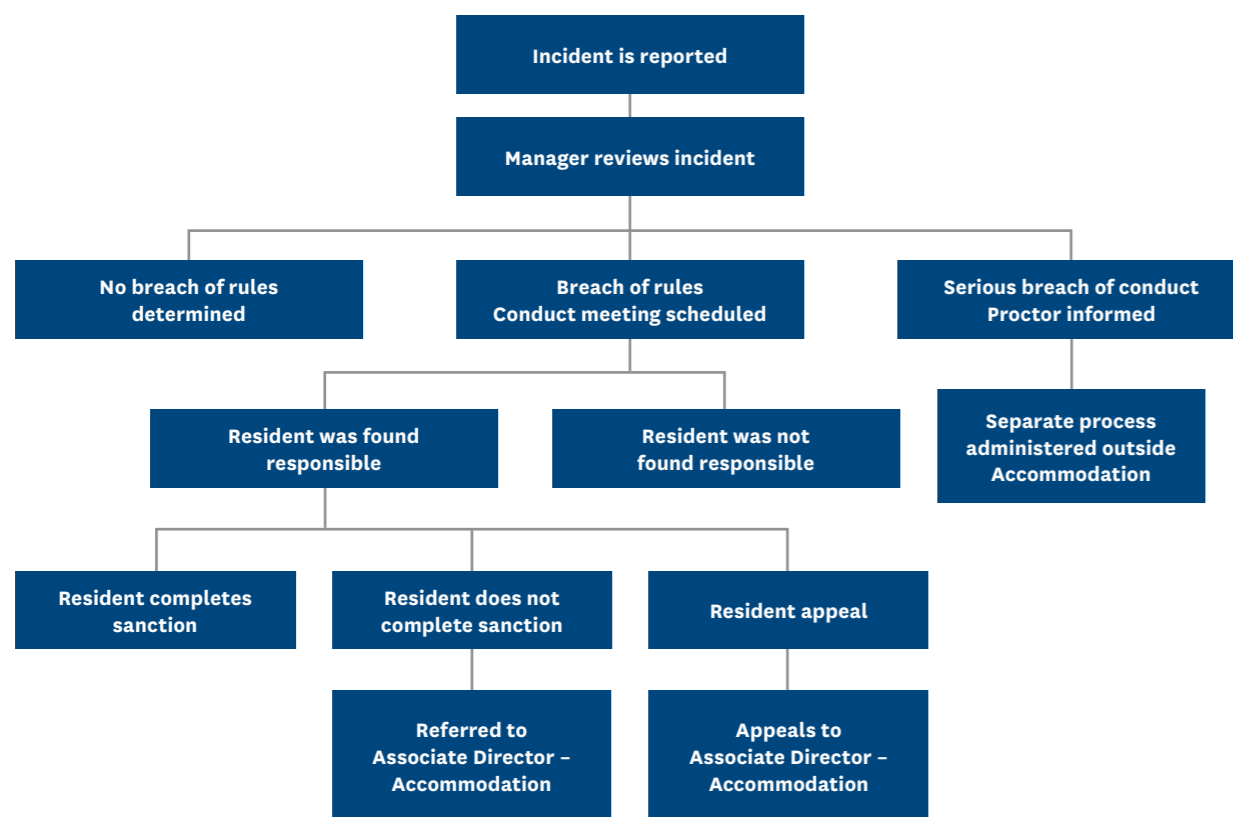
Incident is reported

Manager reviews incident

No breach of rules determined

Breach of rules
Conduct meeting scheduled

Serious breach of conduct
Proctor informed

Resident was found responsible

Resident was not found responsible

Separate process administered outside Accommodation

Resident completes sanction

Resident does not complete sanction

Resident appeal

Referred to Associate Director – Accommodation

Appeals to Associate Director – Accommodation